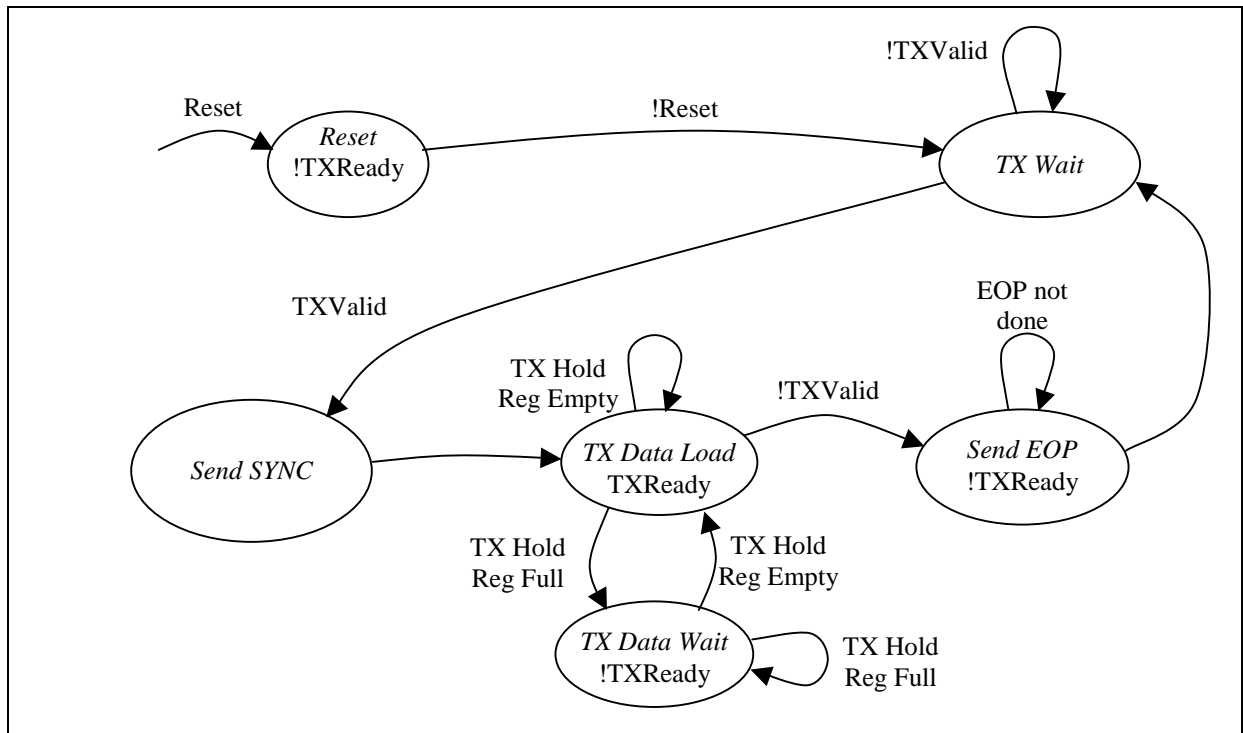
!TXValid

Reset

Reset
!TXReady

!Reset

TX Wait

TXValid

EOP not done

TX Hold Reg Empty

!TXValid

Send SYNC

TX Data Load
TXReady

Send EOP
!TXReady

TX Hold Reg Full

TX Hold Reg Empty

TX Data Wait
!TXReady

TX Hold Reg Full